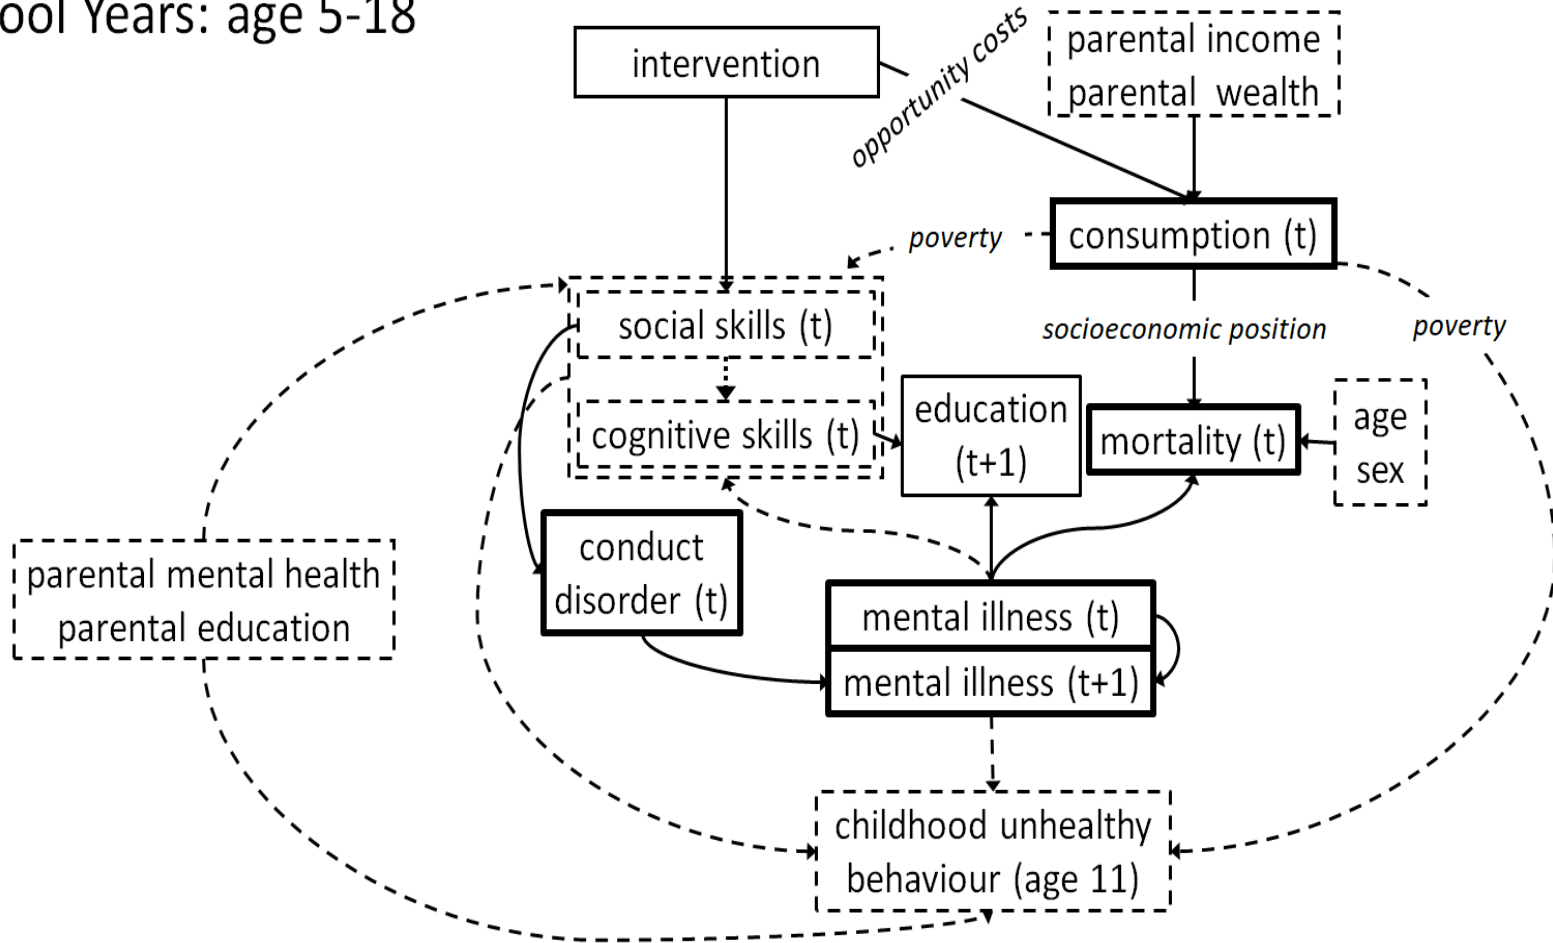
ool Years: age 5-18

intervention

opportunity costs

parental income
parental wealth

poverty

consumption (t)

social skills (t)

cognitive skills (t)

socioeconomic position

poverty

education (t+1)

mortality (t)

age
sex

parental mental health
parental education

conduct disorder (t)

mental illness (t)

mental illness (t+1)

childhood unhealthy behaviour (age 11)